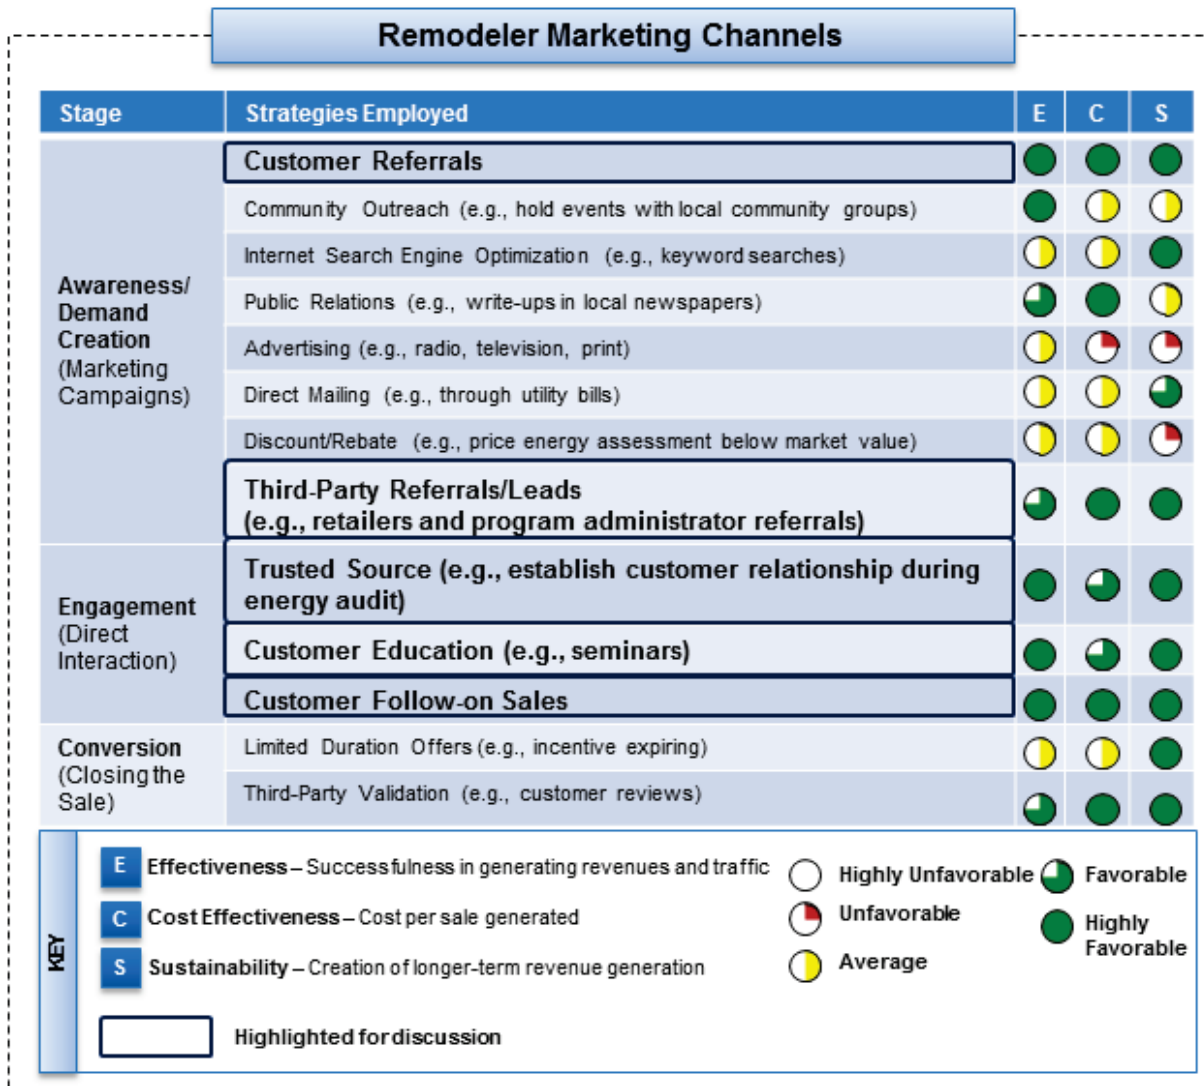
Remodeler Marketing Channels

| Stage | Strategies Employed | E | C | S |
|---|---|---|---|---|
| Awareness/ Demand Creation (Marketing Campaigns) | Customer Referrals | | | |
| | Community Outreach (e.g., hold events with local community groups) | | | |
| | Internet Search Engine Optimization (e.g., keyword searches) | | | |
| | Public Relations (e.g., write-ups in local newspapers) | | | |
| | Advertising (e.g., radio, television, print) | | | |
| | Direct Mailing (e.g., through utility bills) | | | |
| | Discount/Rebate (e.g., price energy assessment below market value) | | | |
| | Third-Party Referrals/Leads (e.g., retailers and program administrator referrals) | | | |
| Engagement (Direct Interaction) | Trusted Source (e.g., establish customer relationship during energy audit) | | | |
| | Customer Education (e.g., seminars) | | | |
| | Customer Follow-on Sales | | | |
| Conversion (Closing the Sale) | Limited Duration Offers (e.g., incentive expiring) | | | |
| | Third-Party Validation (e.g., customer reviews) | | | |

KEY

E Effectiveness – Successfulness in generating revenues and traffic
C Cost Effectiveness – Cost per sale generated
S Sustainability – Creation of longer-term revenue generation

Highly Unfavorable
Unfavorable
Average
Favorable
Highly Favorable

Highlighted for discussion